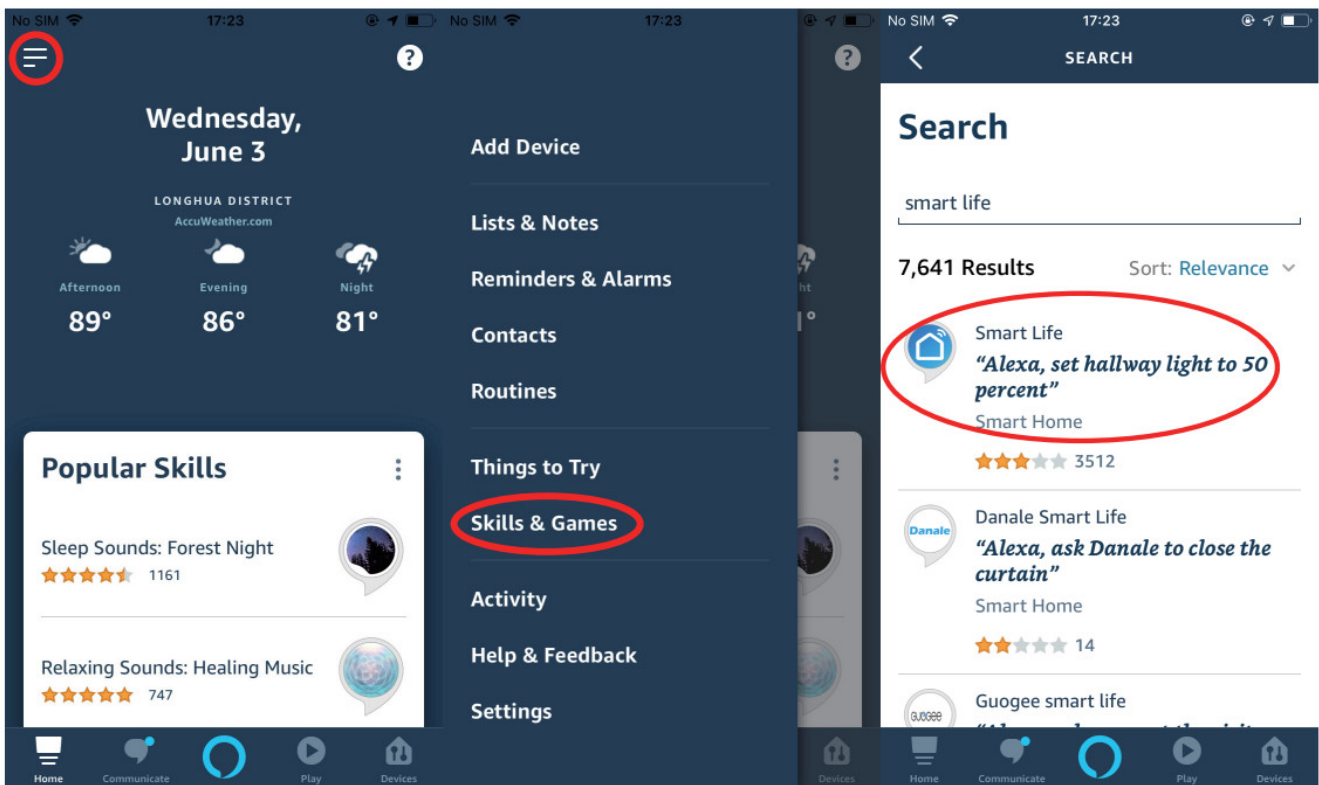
No SIM 17:23

?

Wednesday, June 3

LONGHUA DISTRICT
AccuWeather.com

Afternoon 89°
Evening 86°
Night 81°

Popular Skills

Sleep Sounds: Forest Night
1161

Relaxing Sounds: Healing Music
747

Home Communicate Play Devices

No SIM 17:23

Add Device
Lists & Notes
Reminders & Alarms
Contacts
Routines
Things to Try
Skills & Games
Activity
Help & Feedback
Settings

?

Devices

No SIM 17:23

SEARCH

Search

smart life

7,641 Results Sort: Relevance

Smart Life
"Alexa, set hallway light to 50 percent"
Smart Home
3512

Danale
Danale Smart Life
"Alexa, ask Danale to close the curtain"
Smart Home
14

GUOGEE
Guogee smart life
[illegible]

Home Communicate Play Devices